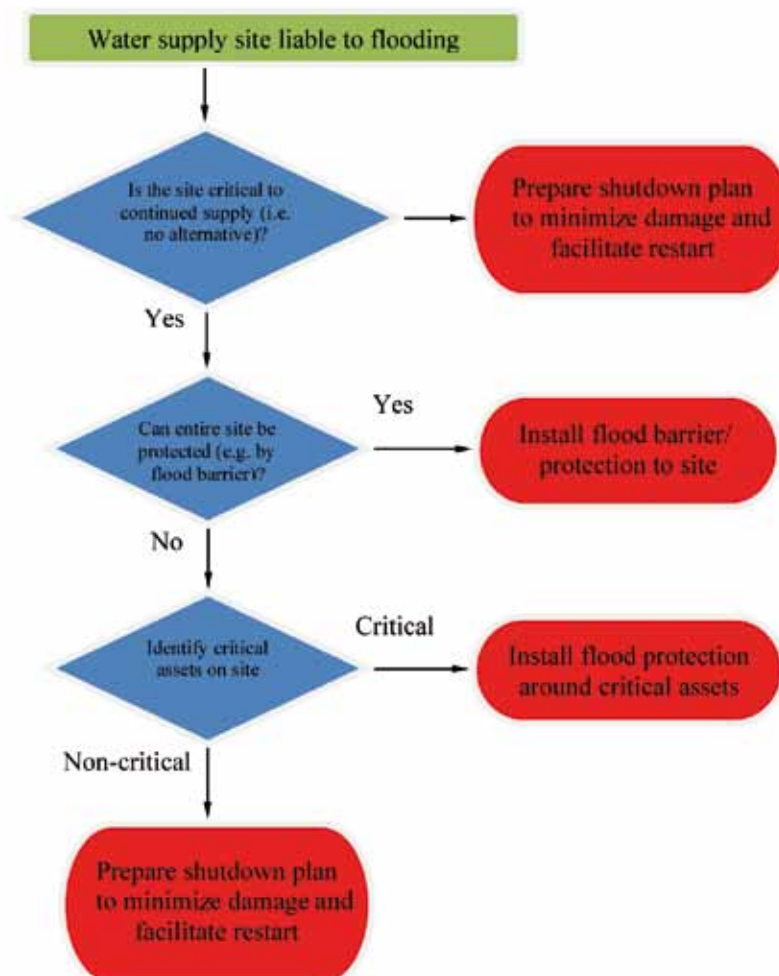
Water supply site liable to flooding

Is the site critical to continued supply (i.e. no alternative)?

Prepare shutdown plan to minimize damage and facilitate restart

Yes

Can entire site be protected (e.g. by flood barrier)?

Yes

Install flood barrier/ protection to site

No

Identify critical assets on site

Critical

Install flood protection around critical assets

Non-critical

Prepare shutdown plan to minimize damage and facilitate restart